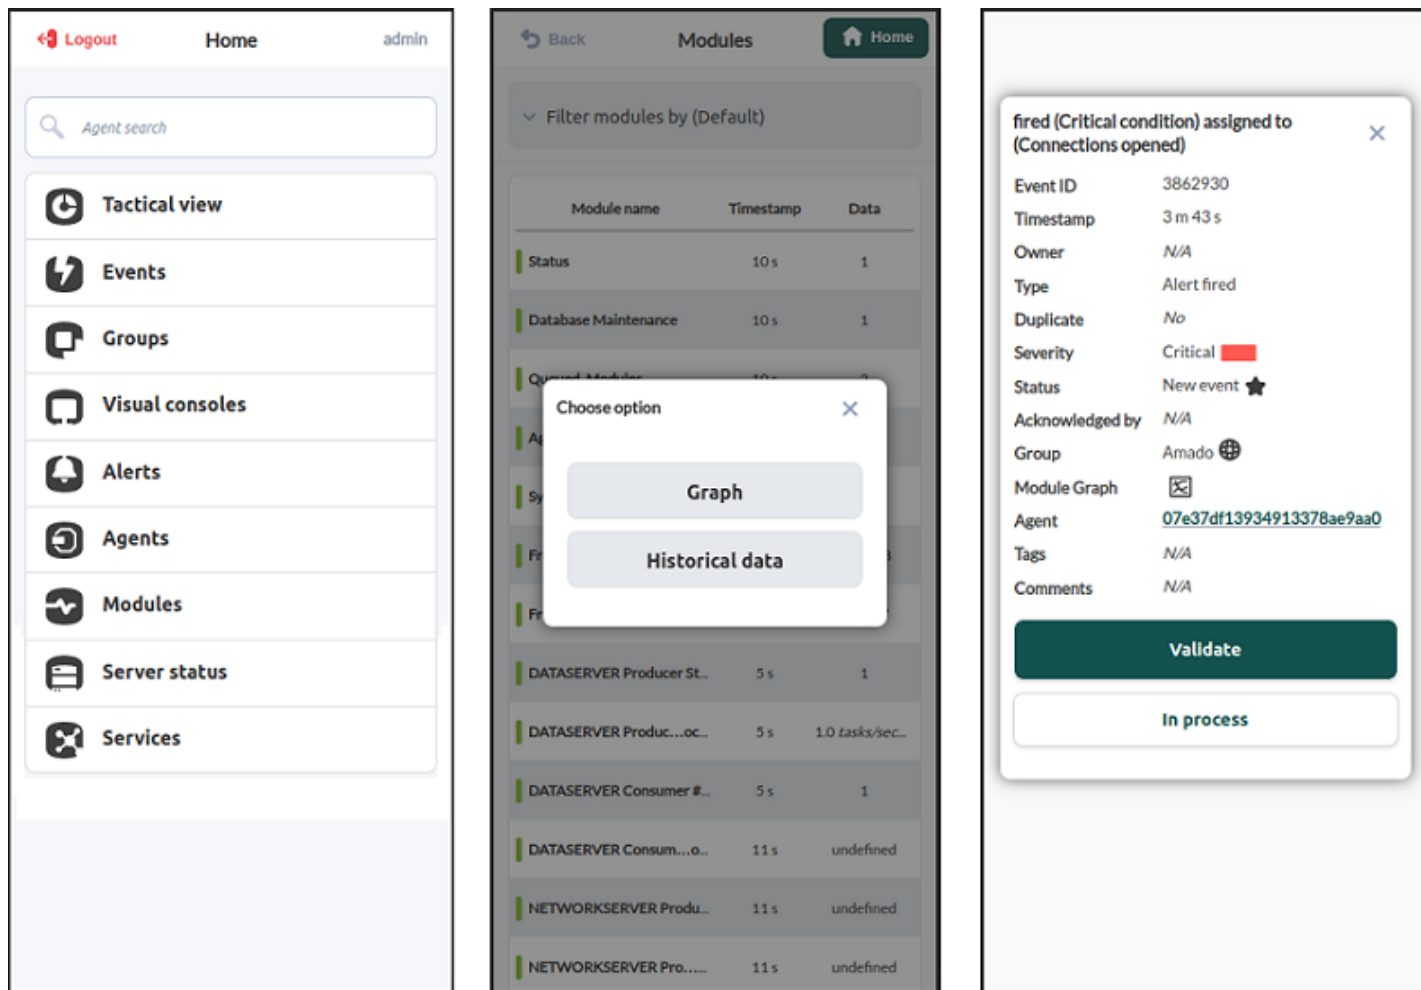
Logout Home admin

Agent search

Tactical view
Events
Groups
Visual consoles
Alerts
Agents
Modules
Server status
Services

Back Modules Home

Filter modules by (Default)

| Module name | Timestamp | Data |
|---|---|---|
| Status | 10 s | 1 |
| Database Maintenance | 10 s | 1 |
| Queued_Modules | 10 s | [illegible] |
| A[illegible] | | |
| Sy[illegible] | | |
| Fr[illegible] | | |
| Fr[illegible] | | |
| DATASERVER Producer St... | 5 s | 1 |
| DATASERVER Produc...oc... | 5 s | 1.0 tasks/sec... |
| DATASERVER Consumer #... | 5 s | 1 |
| DATASERVER Consum...o... | 11 s | undefined |
| NETWORKSERVER Produ... | 11 s | undefined |
| NETWORKSERVER Pro..... | 11 s | undefined |

Choose option
Graph
Historical data

fired (Critical condition) assigned to (Connections opened)

Event ID 3862930
Timestamp 3 m 43 s
Owner N/A
Type Alert fired
Duplicate No
Severity Critical
Status New event
Acknowledged by N/A
Group Amado
Module Graph
Agent 07e37df13934913378ae9aa0
Tags N/A
Comments N/A

Validate
In process